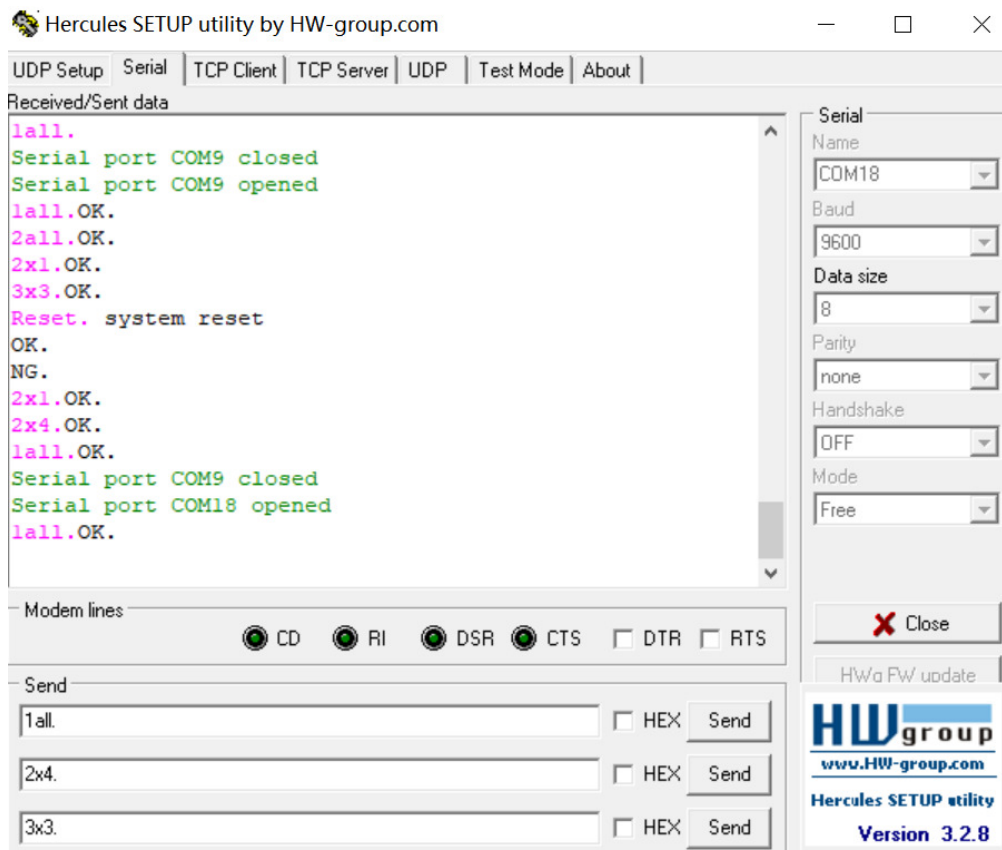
Hercules SETUP utility by HW-group.com

UDP Setup | Serial | TCP Client | TCP Server | UDP | Test Mode | About

Received/Sent data

1all.
Serial port COM9 closed
Serial port COM9 opened
1all.OK.
2all.OK.
2x1.OK.
3x3.OK.
Reset. system reset
OK.
NG.
2x1.OK.
2x4.OK.
1all.OK.
Serial port COM9 closed
Serial port COM18 opened
1all.OK.

Serial
Name
COM18
Baud
9600
Data size
8
Parity
none
Handshake
OFF
Mode
Free

Modem lines
CD RI DSR CTS DTR RTS

Close

HWg FW update

Send
1all. HEX Send
2x4. HEX Send
3x3. HEX Send

HW group
www.HW-group.com
Hercules SETUP utility
Version 3.2.8